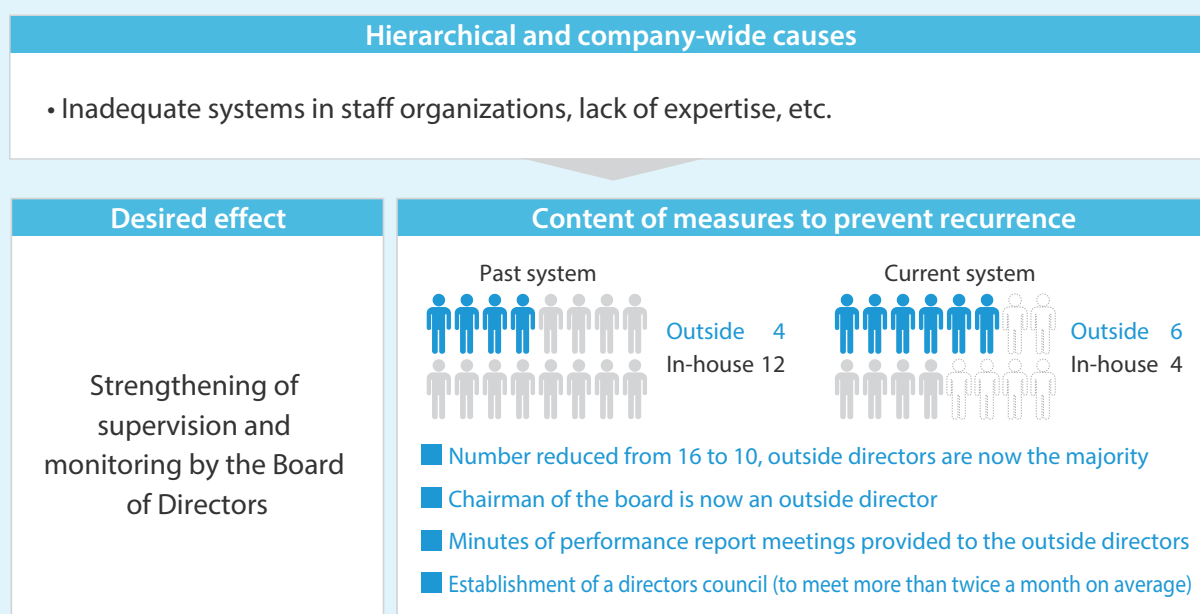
Hierarchical and company-wide causes

• Inadequate systems in staff organizations, lack of expertise, etc.

Desired effect

Strengthening of supervision and monitoring by the Board of Directors

Content of measures to prevent recurrence

Past system

Outside 4
In-house 12

Current system

Outside 6
In-house 4

Number reduced from 16 to 10, outside directors are now the majority

Chairman of the board is now an outside director

Minutes of performance report meetings provided to the outside directors

Establishment of a directors council (to meet more than twice a month on average)